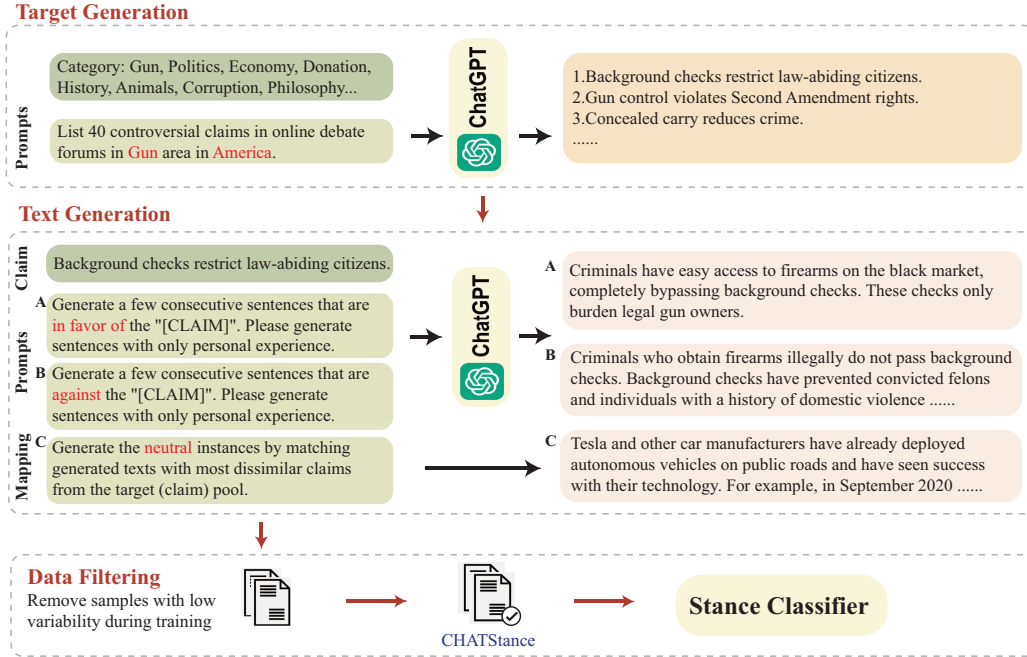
Target Generation

Prompts

Category: Gun, Politics, Economy, Donation, History, Animals, Corruption, Philosophy...

List 40 controversial claims in online debate forums in Gun area in America.

ChatGPT

1.Background checks restrict law-abiding citizens.
2.Gun control violates Second Amendment rights.
3.Concealed carry reduces crime.
......

Text Generation

Claim

Background checks restrict law-abiding citizens.

Prompts

A Generate a few consecutive sentences that are in favor of the "[CLAIM]". Please generate sentences with only personal experience.

B Generate a few consecutive sentences that are against the "[CLAIM]". Please generate sentences with only personal experience.

Mapping

C Generate the neutral instances by matching generated texts with most dissimilar claims from the target (claim) pool.

ChatGPT

A Criminals have easy access to firearms on the black market, completely bypassing background checks. These checks only burden legal gun owners.

B Criminals who obtain firearms illegally do not pass background checks. Background checks have prevented convicted felons and individuals with a history of domestic violence ......

C Tesla and other car manufacturers have already deployed autonomous vehicles on public roads and have seen success with their technology. For example, in September 2020 ......

Data Filtering
Remove samples with low variability during training

CHATStance

Stance Classifier